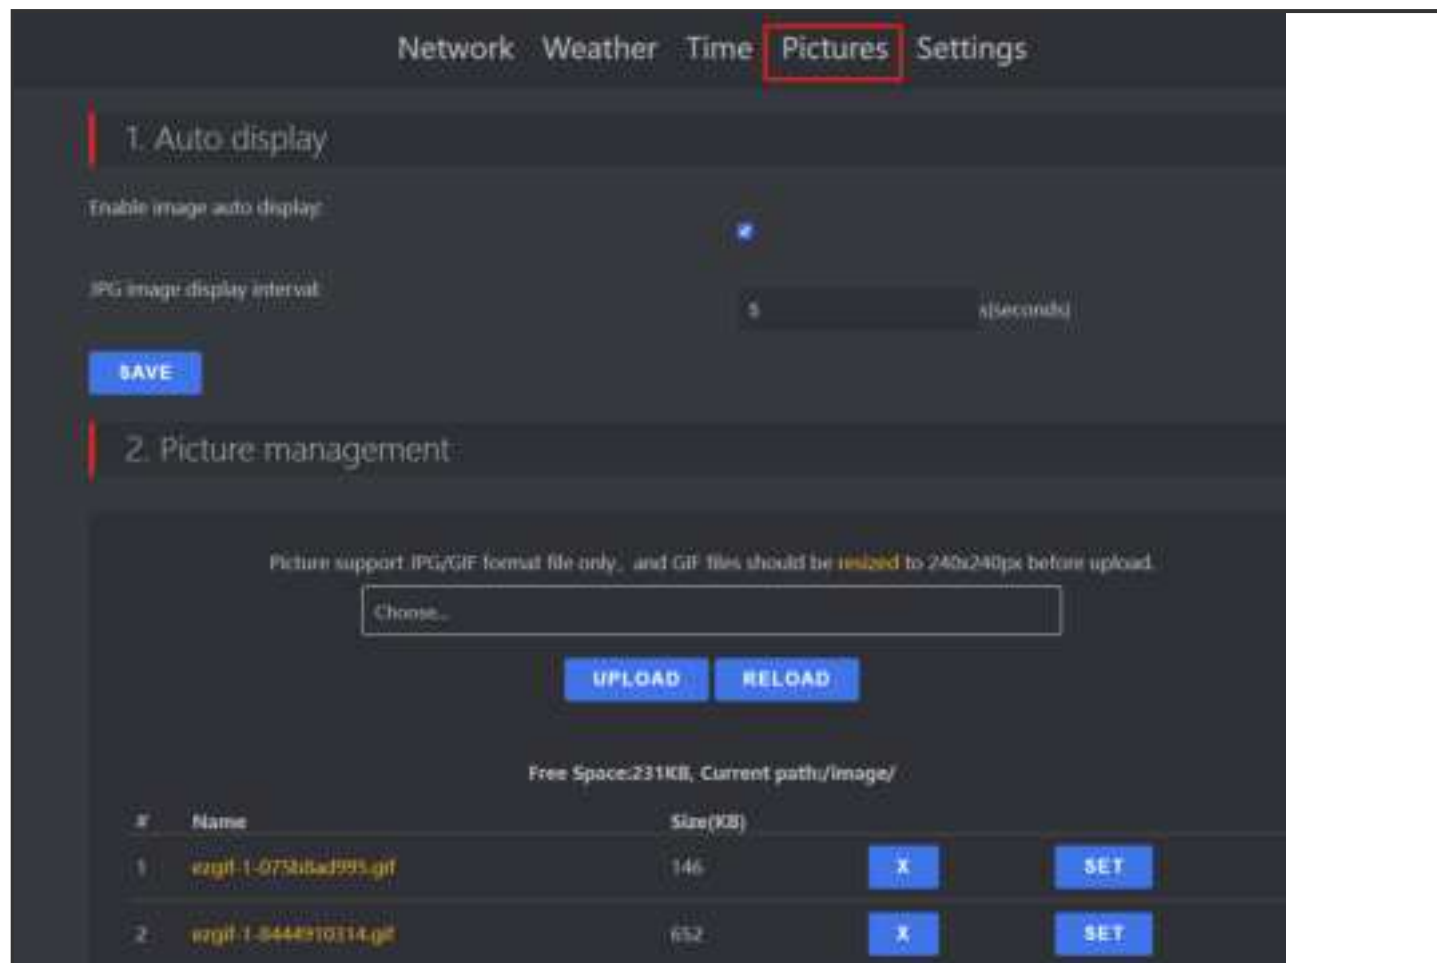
Network Weather Time Pictures Settings

1. Auto display

Enable image auto display:

JPG image display interval:

5

s(seconds)

SAVE

2. Picture management

Picture support JPG/GIF format file only, and GIF files should be resized to 240x240px before upload.

Choose...

UPLOAD RELOAD

Free Space:231KB, Current path:/image/

| # | Name | Size(KB) | | |
|---|---|---|---|---|
| 1 | ezgif-1-075b8ad995.gif | 146 | X | SET |
| 2 | ezgif-1-8444910314.gif | 652 | X | SET |